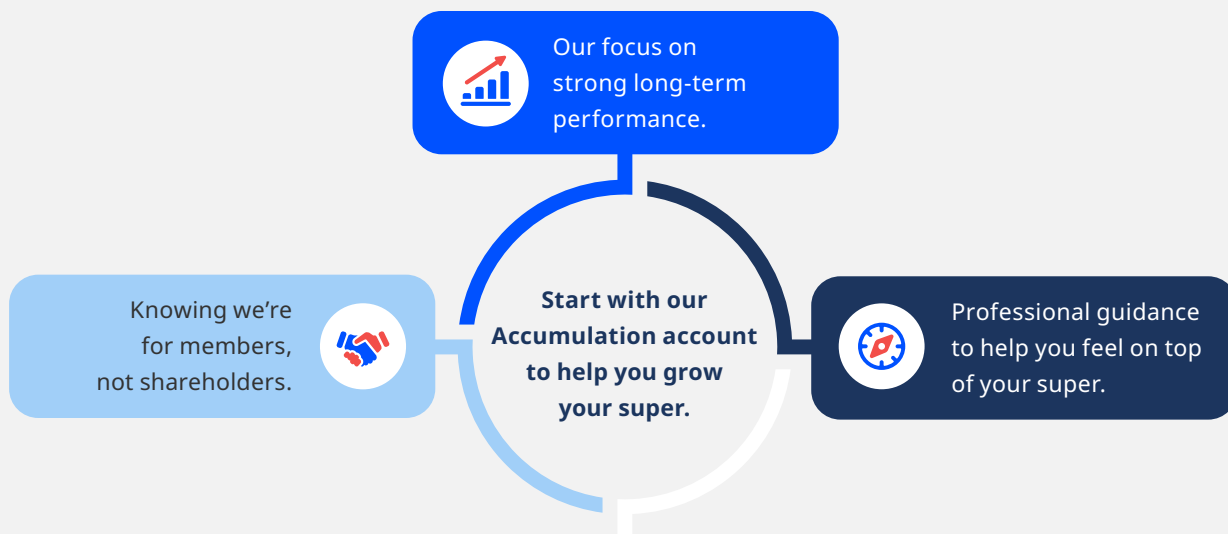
Our focus on strong long-term performance.

Knowing we're for members, not shareholders.

Start with our Accumulation account to help you grow your super.

Professional guidance to help you feel on top of your super.